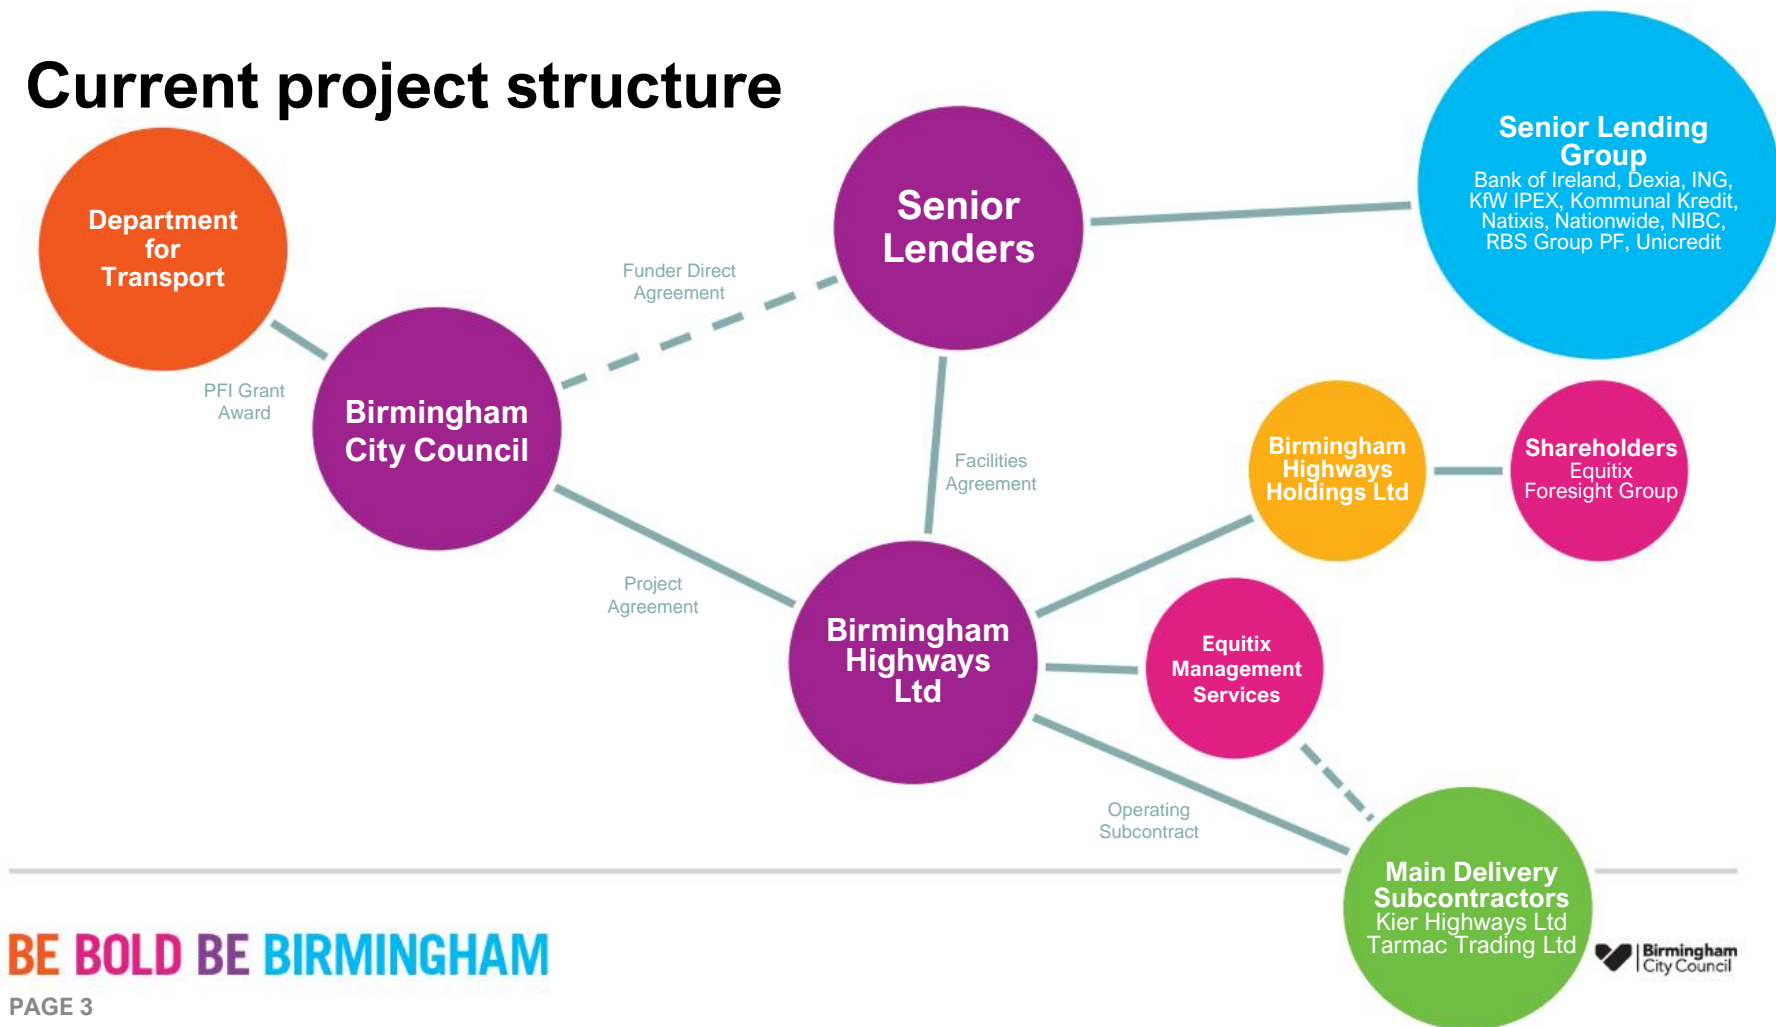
Current project structure

Department for Transport

PFI Grant Award

Birmingham City Council

Funder Direct Agreement

Senior Lenders

Senior Lending Group
Bank of Ireland, Dexia, ING, KfW IPEX, Kommunal Kredit, Natixis, Nationwide, NIBC, RBS Group PF, Unicredit

Facilities Agreement

Birmingham Highways Holdings Ltd

Shareholders
Equitix
Foresight Group

Project Agreement

Birmingham Highways Ltd

Equitix Management Services

Operating Subcontract

Main Delivery Subcontractors
Kier Highways Ltd
Tarmac Trading Ltd

BE BOLD BE BIRMINGHAM

PAGE 3

Birmingham City Council